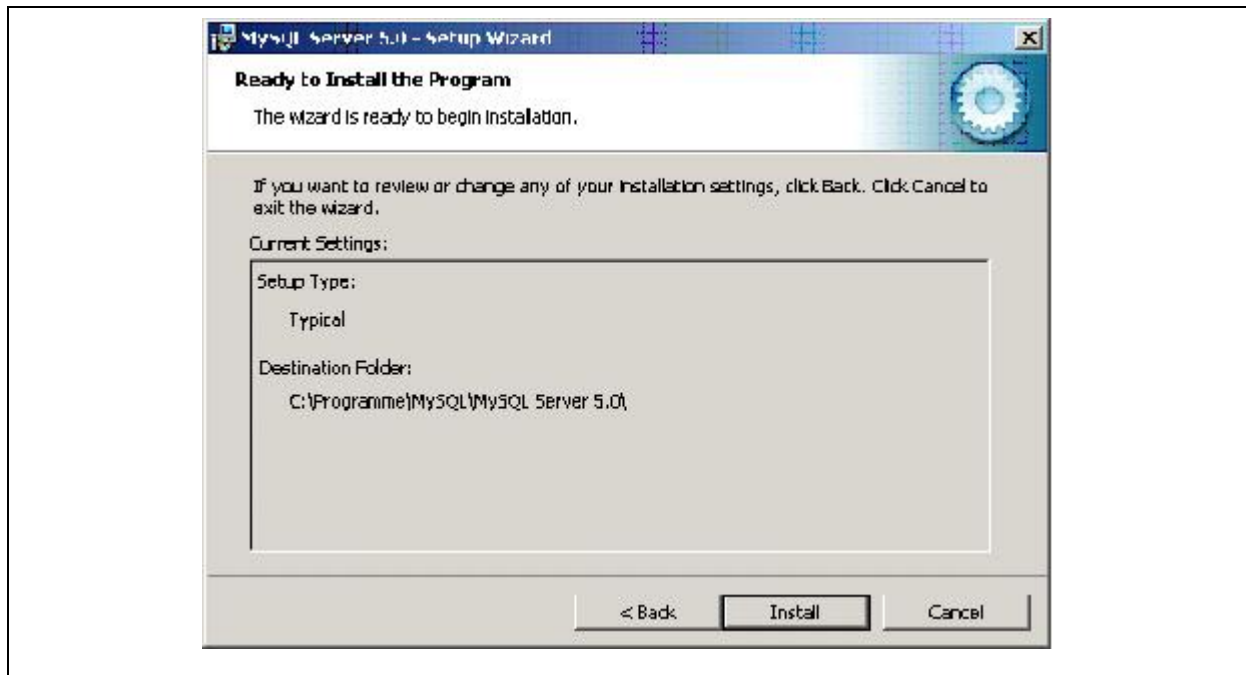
MySQL Server 5.0 - Setup Wizard

Ready to Install the Program

The wizard is ready to begin installation.

If you want to review or change any of your installation settings, click Back. Click Cancel to exit the wizard.

Current Settings:

Setup Type:

Typical

Destination Folder:

C:\Programme\MySQL\MySQL Server 5.0\

< Back

Install

Cancel